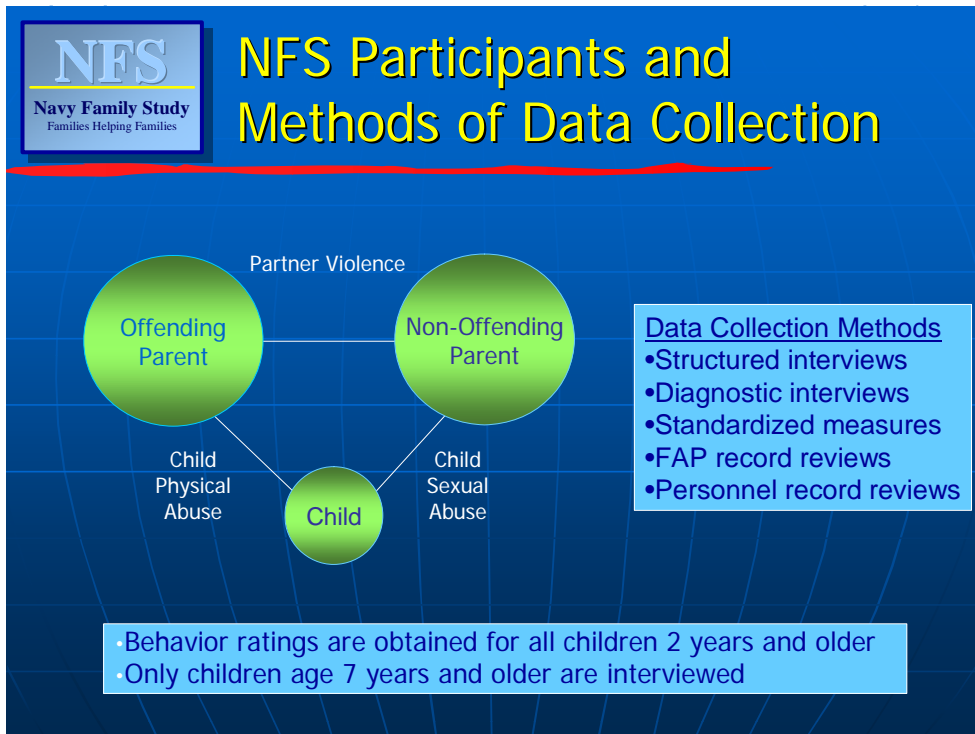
NFS
Navy Family Study
Families Helping Families

NFS Participants and Methods of Data Collection

Partner Violence

Offending Parent

Non-Offending Parent

Child Physical Abuse

Child

Child Sexual Abuse

Data Collection Methods
•Structured interviews
•Diagnostic interviews
•Standardized measures
•FAP record reviews
•Personnel record reviews

•Behavior ratings are obtained for all children 2 years and older
•Only children age 7 years and older are interviewed